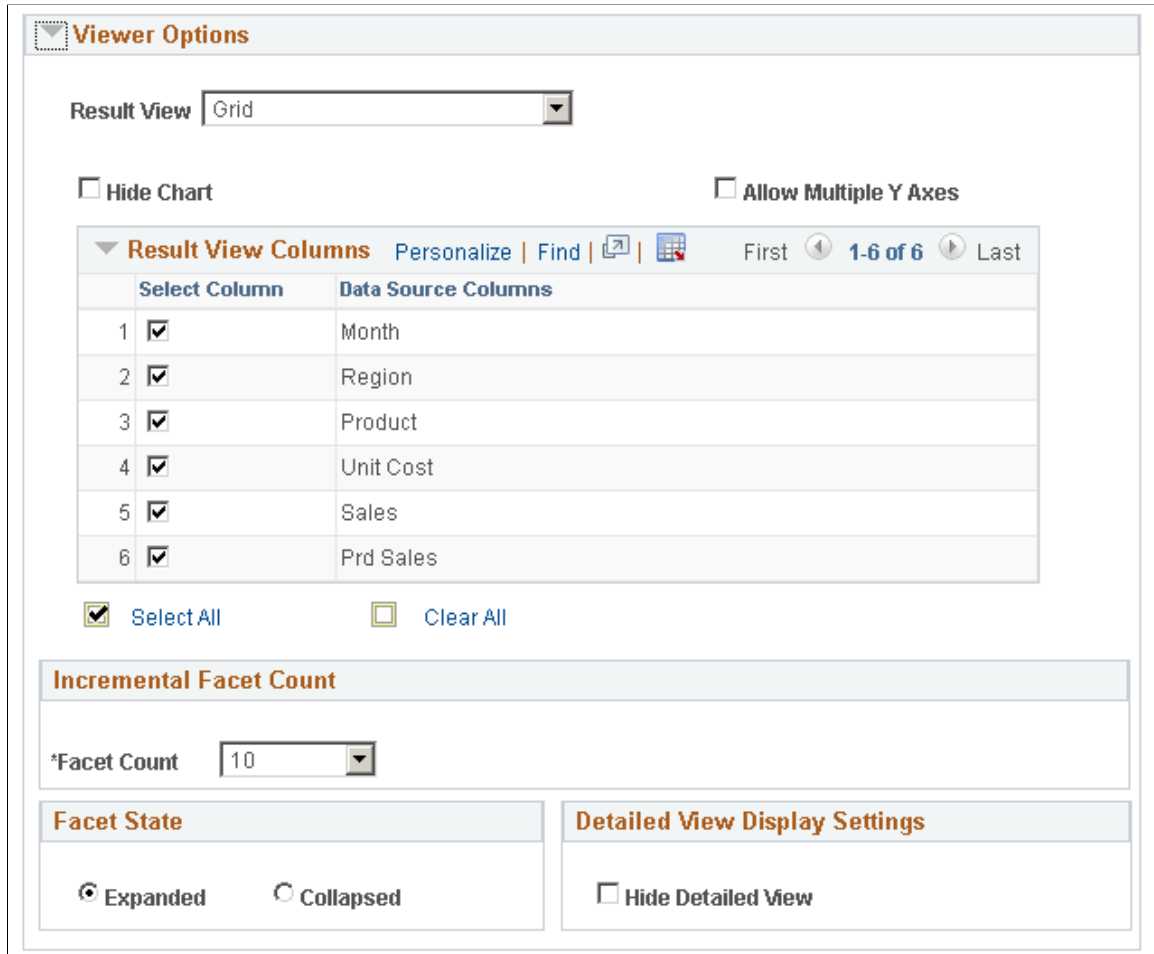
Viewer Options

Result View Grid

Hide Chart

Allow Multiple Y Axes

Result View Columns Personalize | Find | | First 1-6 of 6 Last

| | Select Column | Data Source Columns |
|---|---|---|
| 1 | ☑ | Month |
| 2 | ☑ | Region |
| 3 | ☑ | Product |
| 4 | ☑ | Unit Cost |
| 5 | ☑ | Sales |
| 6 | ☑ | Prd Sales |

Select All

Clear All

Incremental Facet Count

*Facet Count 10

Facet State

Expanded

Collapsed

Detailed View Display Settings

Hide Detailed View